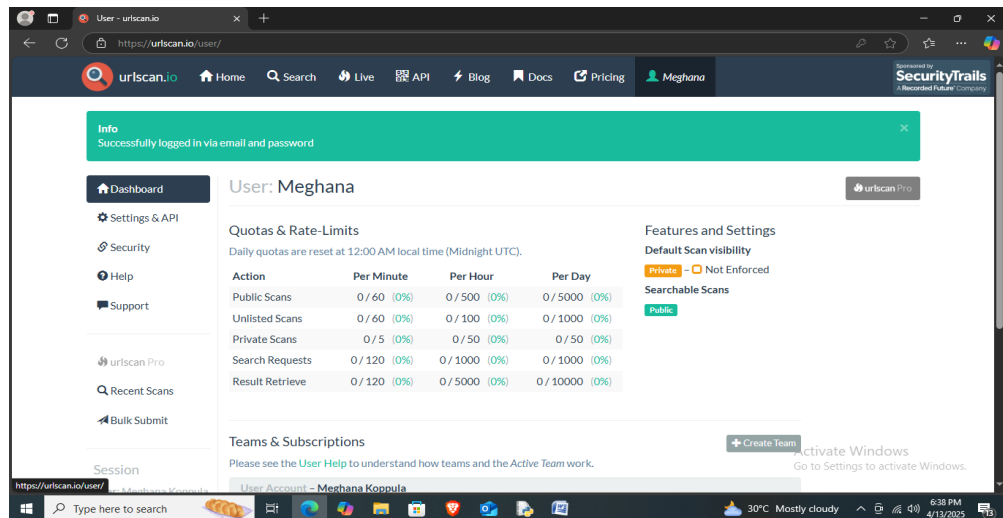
User - urlscan.io

https://urlscan.io/user/

urlscan.io Home Search Live API Blog Docs Pricing Meghana

Sponsored by SecurityTrails A Recorded Future® Company

Info
Successfully logged in via email and password

Dashboard
Settings & API
Security
Help
Support

urlscan Pro
Recent Scans
Bulk Submit

Session

User: Meghana

urlscan Pro

Quotas & Rate-Limits

Daily quotas are reset at 12:00 AM local time (Midnight UTC).

| Action | Per Minute | Per Hour | Per Day |
|---|---|---|---|
| Public Scans | 0 / 60 (0%) | 0 / 500 (0%) | 0 / 5000 (0%) |
| Unlisted Scans | 0 / 60 (0%) | 0 / 100 (0%) | 0 / 1000 (0%) |
| Private Scans | 0 / 5 (0%) | 0 / 50 (0%) | 0 / 50 (0%) |
| Search Requests | 0 / 120 (0%) | 0 / 1000 (0%) | 0 / 1000 (0%) |
| Result Retrieve | 0 / 120 (0%) | 0 / 5000 (0%) | 0 / 10000 (0%) |

Features and Settings

Default Scan visibility

Private – Not Enforced

Searchable Scans

Public

Teams & Subscriptions

Create Team

Please see the User Help to understand how teams and the Active Team work.

User Account – Meghana Koppula

https://urlscan.io/user/

Activate Windows
Go to Settings to activate Windows.

Type here to search

30°C Mostly cloudy

6:38 PM
4/13/2025